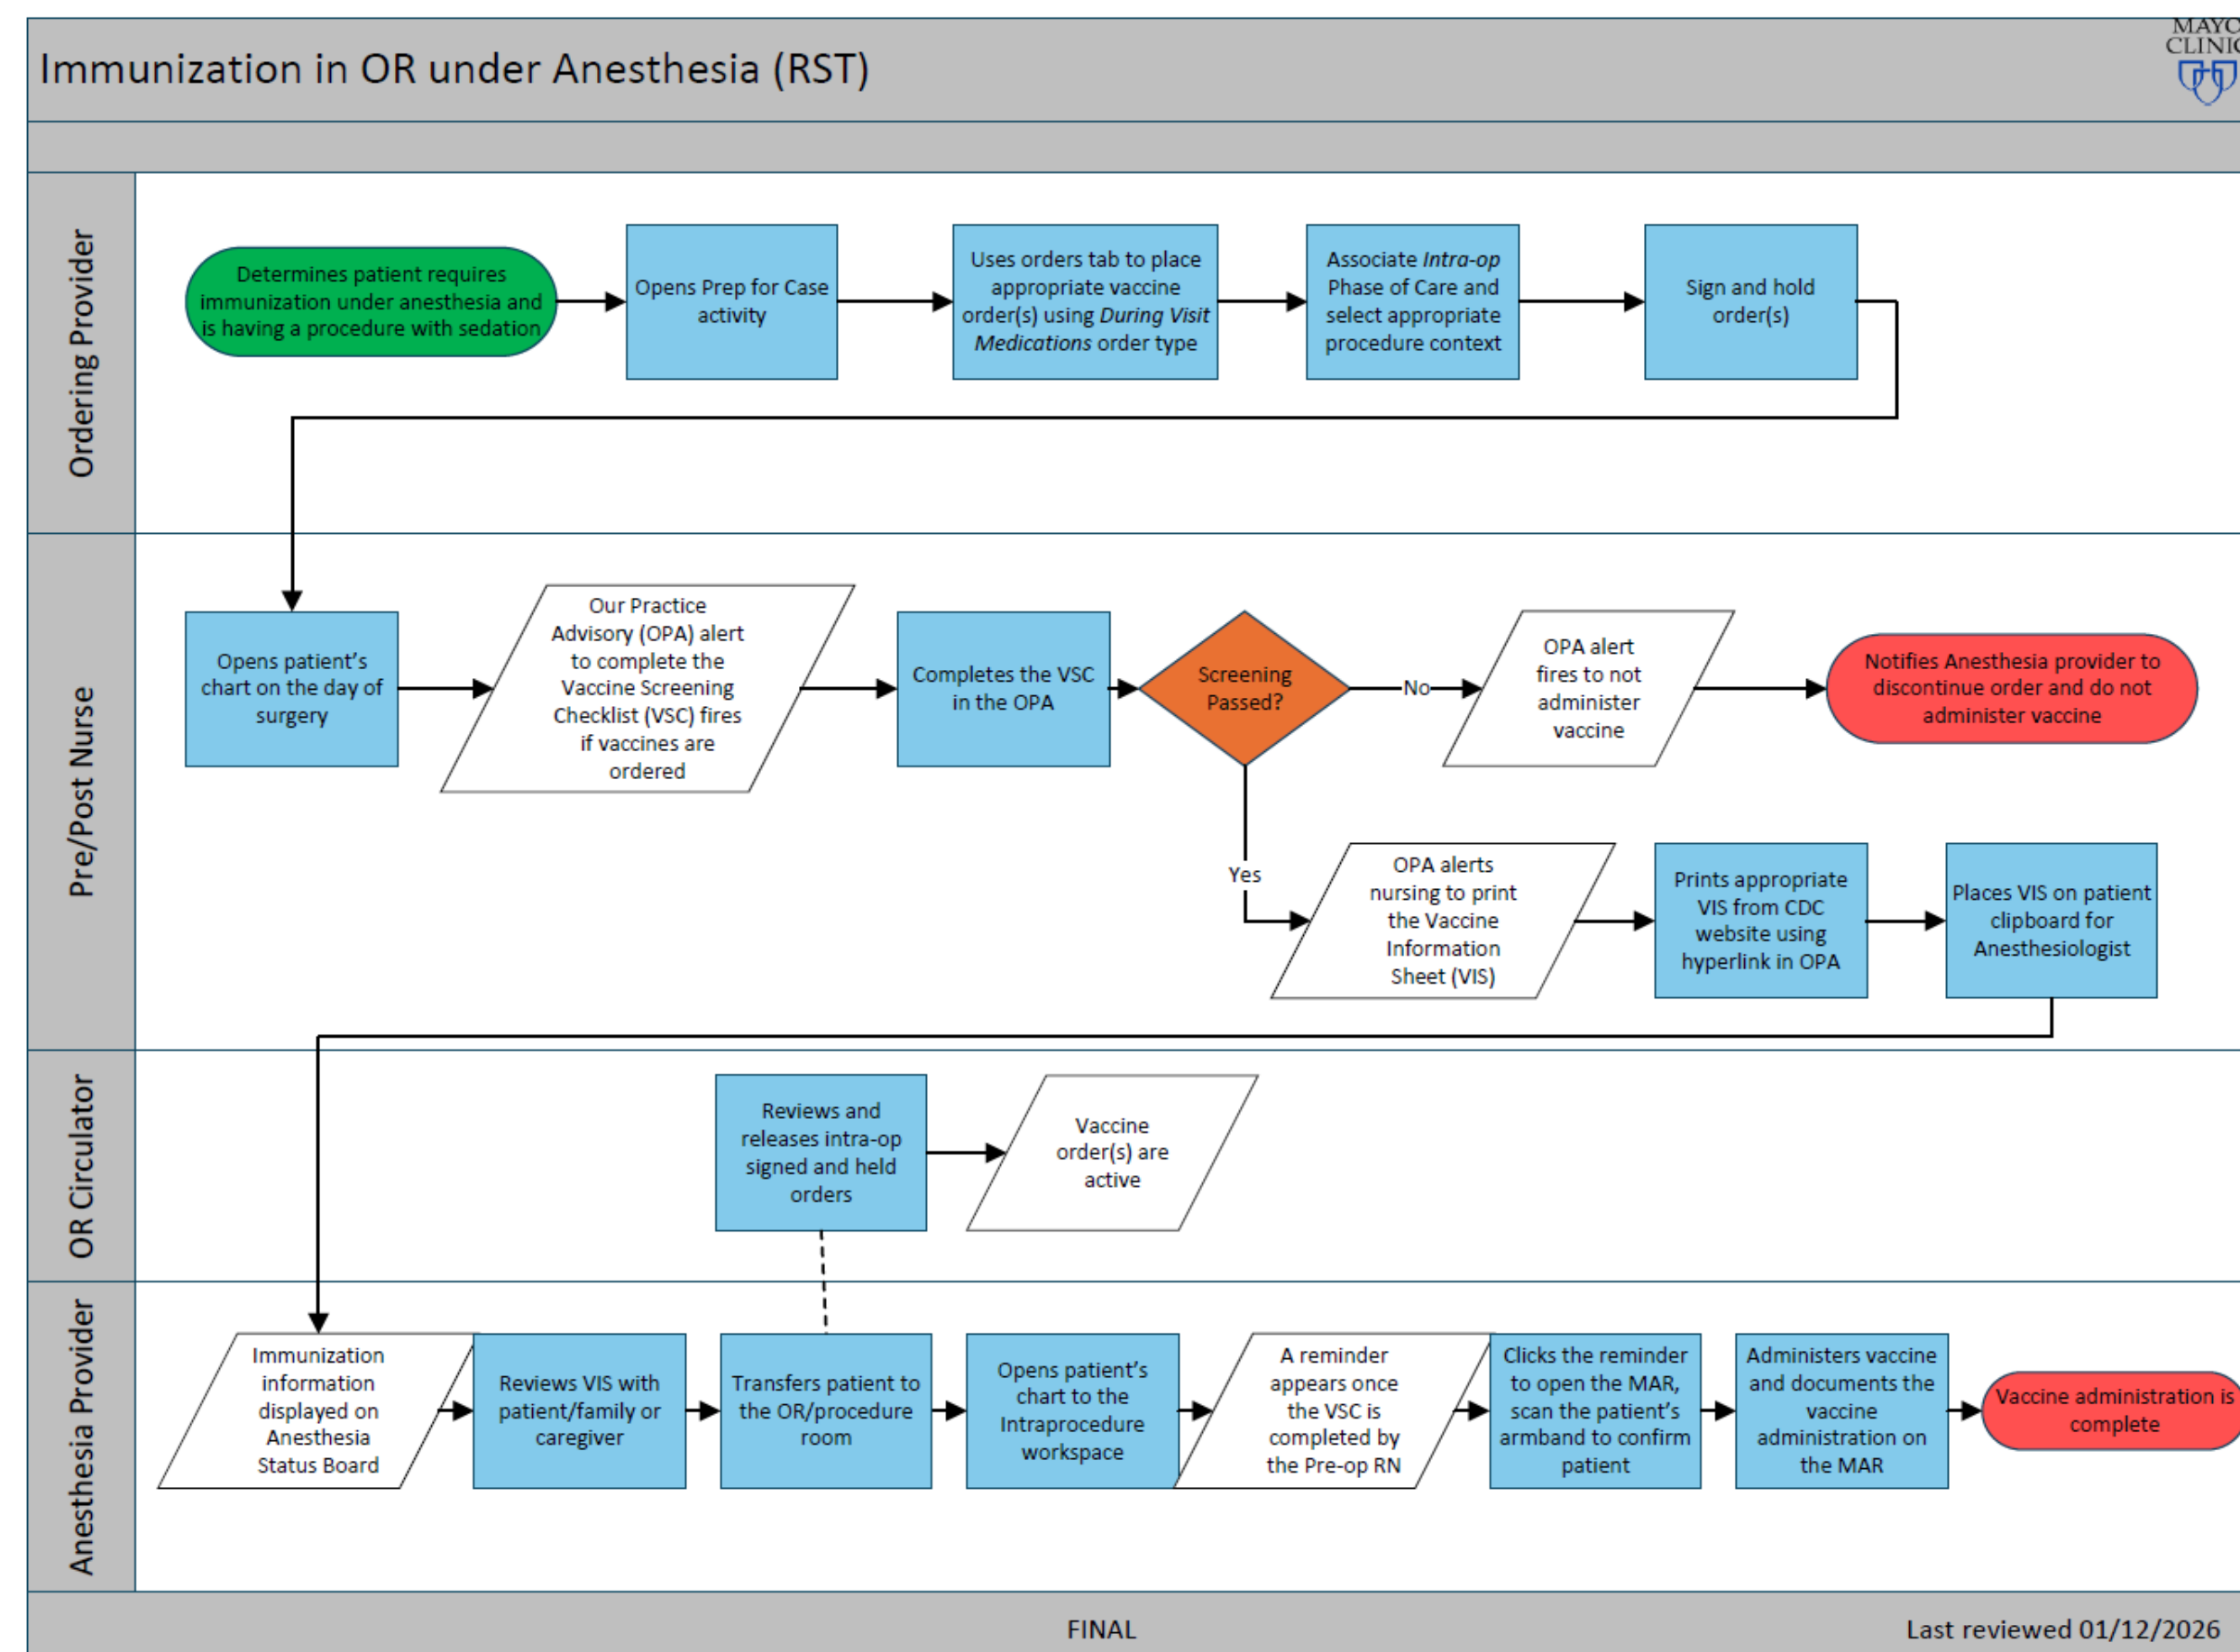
Immunization in OR under Anesthesia (RST)

MAYO CLINIC

Ordering Provider

Determines patient requires immunization under anesthesia and is having a procedure with sedation

Opens Prep for Case activity

Uses orders tab to place appropriate vaccine order(s) using *During Visit Medications* order type

Associate *Intra-op* Phase of Care and select appropriate procedure context

Sign and hold order(s)

Pre/Post Nurse

Opens patient's chart on the day of surgery

Our Practice Advisory (OPA) alert to complete the Vaccine Screening Checklist (VSC) fires if vaccines are ordered

Completes the VSC in the OPA

Screening Passed?

No

OPA alert fires to not administer vaccine

Notifies Anesthesia provider to discontinue order and do not administer vaccine

Yes

OPA alerts nursing to print the Vaccine Information Sheet (VIS)

Prints appropriate VIS from CDC website using hyperlink in OPA

Places VIS on patient clipboard for Anesthesiologist

OR Circulator

Reviews and releases intra-op signed and held orders

Vaccine order(s) are active

Anesthesia Provider

Immunization information displayed on Anesthesia Status Board

Reviews VIS with patient/family or caregiver

Transfers patient to the OR/procedure room

Opens patient's chart to the Intraprocedure workspace

A reminder appears once the VSC is completed by the Pre-op RN

Clicks the reminder to open the MAR, scan the patient's armband to confirm patient

Administers vaccine and documents the vaccine administration on the MAR

Vaccine administration is complete

FINAL

Last reviewed 01/12/2026